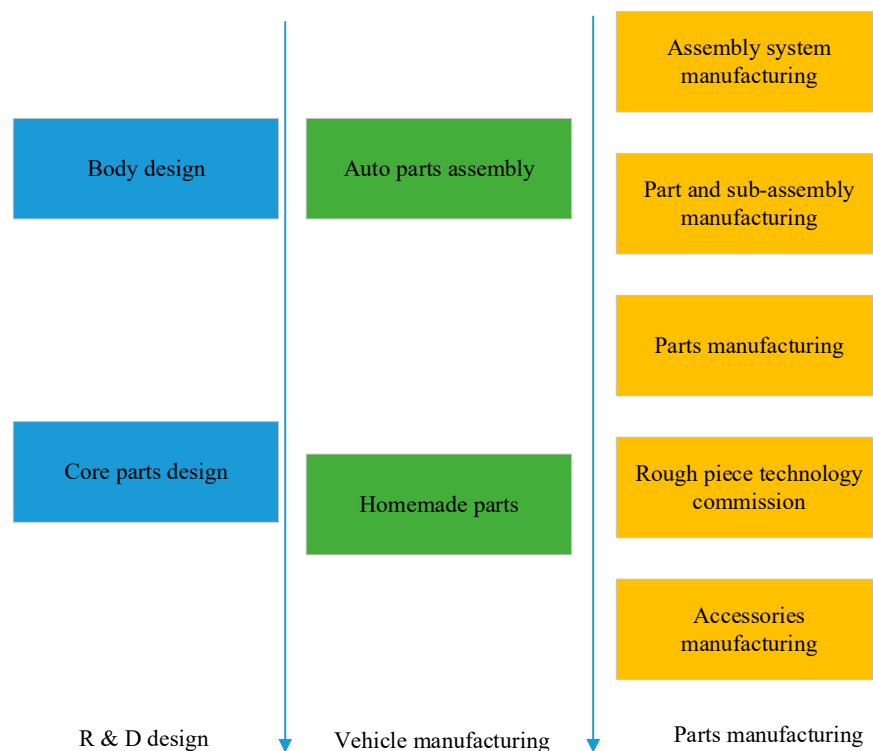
Body design

Core parts design

R & D design

Auto parts assembly

Homemade parts

Vehicle manufacturing

Assembly system manufacturing

Part and sub-assembly manufacturing

Parts manufacturing

Rough piece technology commission

Accessories manufacturing

Parts manufacturing